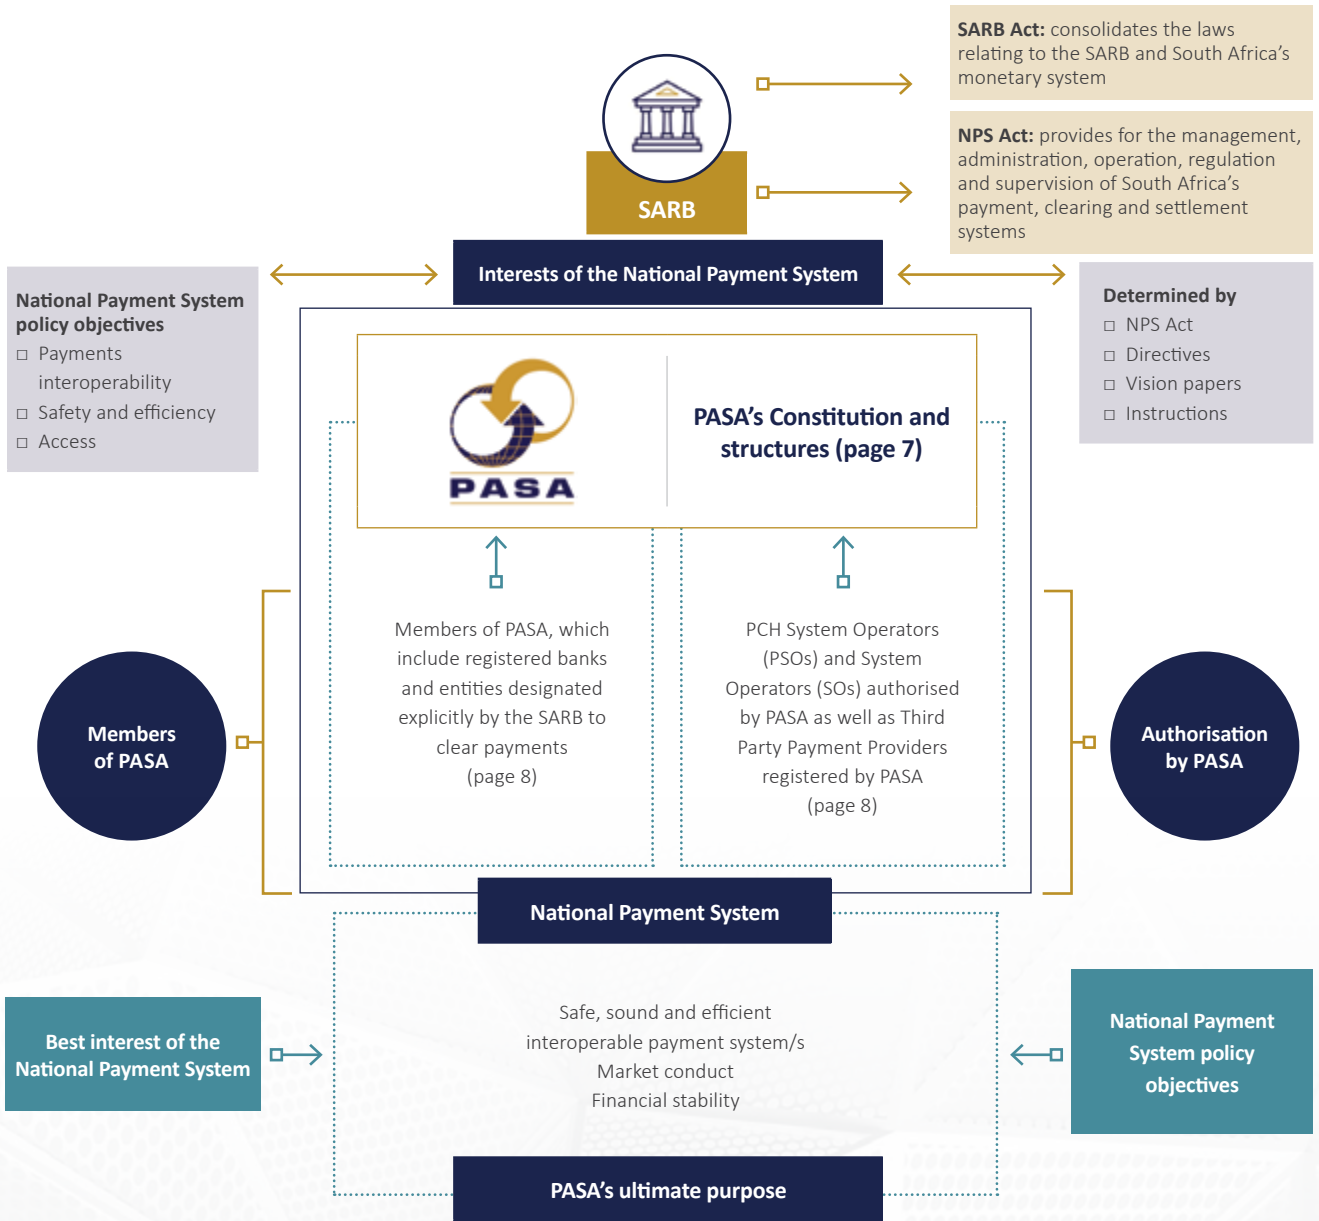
SARB Act: consolidates the laws relating to the SARB and South Africa's monetary system

NPS Act: provides for the management, administration, operation, regulation and supervision of South Africa's payment, clearing and settlement systems

SARB

National Payment System policy objectives
□ Payments interoperability
□ Safety and efficiency
□ Access

Interests of the National Payment System

Determined by
□ NPS Act
□ Directives
□ Vision papers
□ Instructions

PASA

PASA's Constitution and structures (page 7)

Members of PASA

Members of PASA, which include registered banks and entities designated explicitly by the SARB to clear payments (page 8)

PCH System Operators (PSOs) and System Operators (SOs) authorised by PASA as well as Third Party Payment Providers registered by PASA (page 8)

Authorisation by PASA

National Payment System

Best interest of the National Payment System

Safe, sound and efficient interoperable payment system/s
Market conduct
Financial stability

National Payment System policy objectives

PASA's ultimate purpose